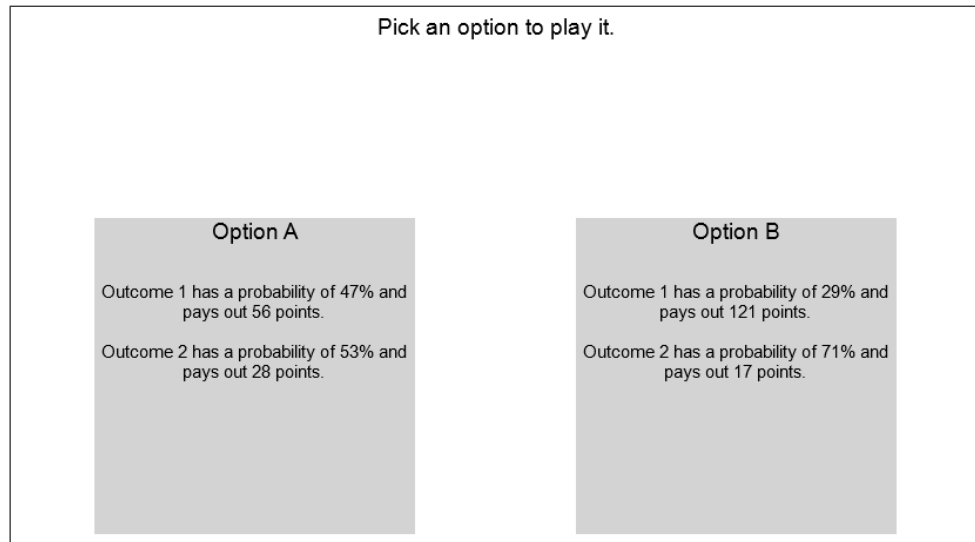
Pick an option to play it.

Option A

Outcome 1 has a probability of 47% and pays out 56 points.

Outcome 2 has a probability of 53% and pays out 28 points.

Option B

Outcome 1 has a probability of 29% and pays out 121 points.

Outcome 2 has a probability of 71% and pays out 17 points.